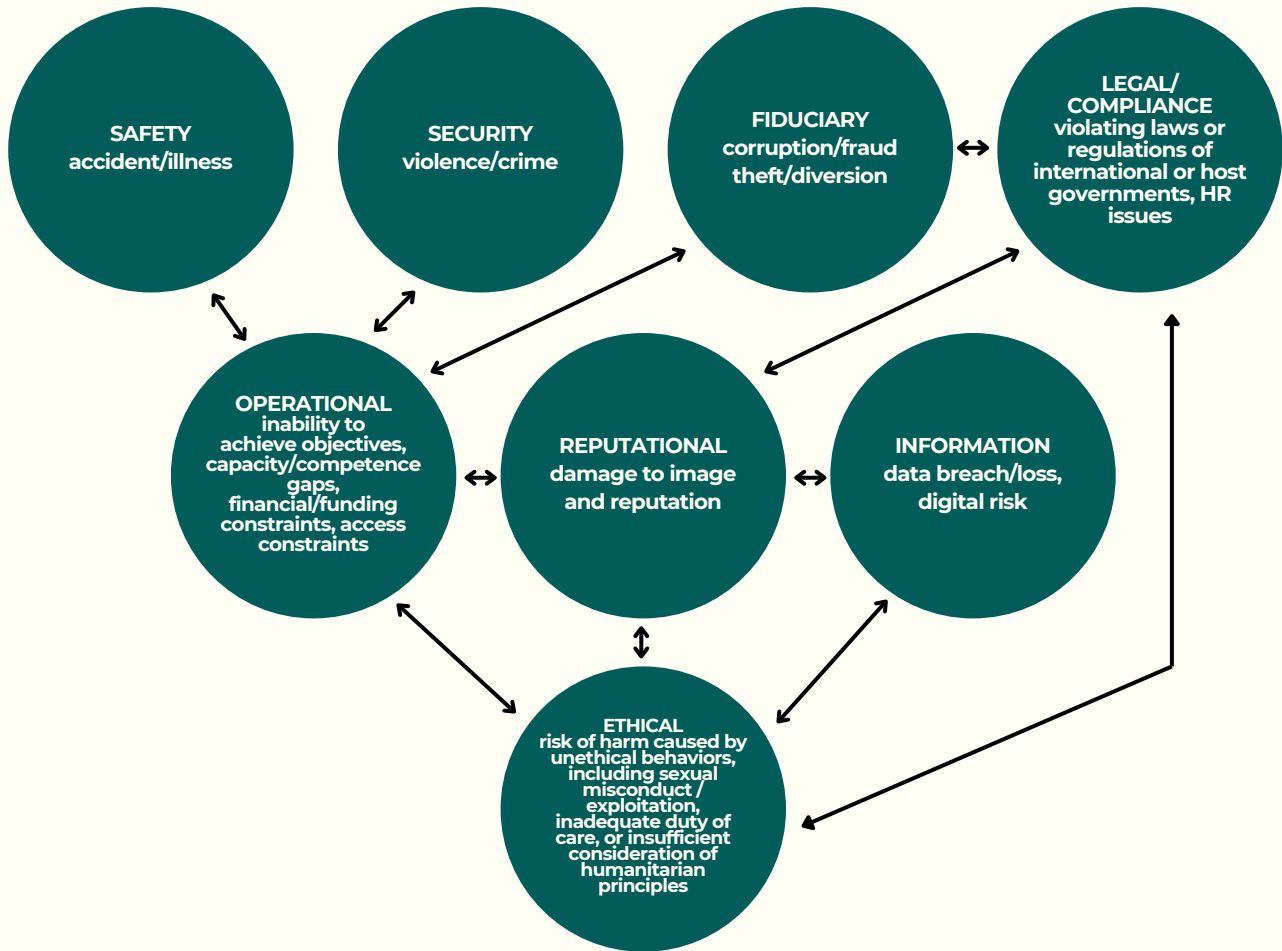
SAFETY
accident/illness

SECURITY
violence/crime

FIDUCIARY
corruption/fraud theft/diversion

LEGAL/ COMPLIANCE
violating laws or regulations of international or host governments, HR issues

OPERATIONAL
inability to achieve objectives, capacity/competence gaps, financial/funding constraints, access constraints

REPUTATIONAL
damage to image and reputation

INFORMATION
data breach/loss, digital risk

ETHICAL
risk of harm caused by unethical behaviors, including sexual misconduct / exploitation, inadequate duty of care, or insufficient consideration of humanitarian principles